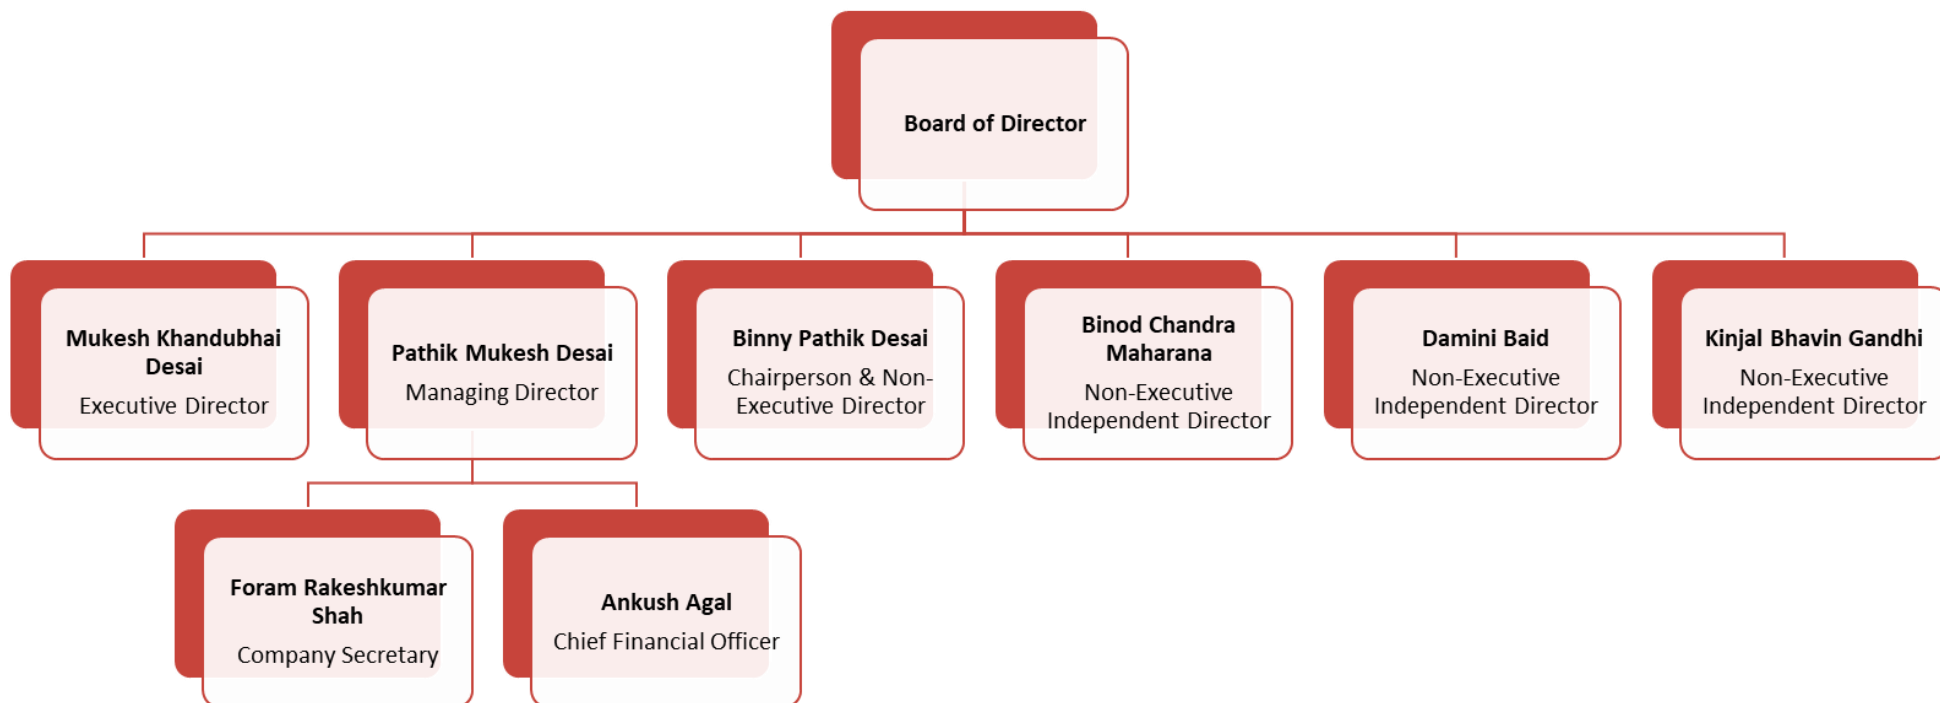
Board of Director

Mukesh Khandubhai Desai
Executive Director

Pathik Mukesh Desai
Managing Director

Binny Pathik Desai
Chairperson & Non-Executive Director

Binod Chandra Maharana
Non-Executive Independent Director

Damini Baid
Non-Executive Independent Director

Kinjal Bhavin Gandhi
Non-Executive Independent Director

Foram Rakeshkumar Shah
Company Secretary

Ankush Agal
Chief Financial Officer